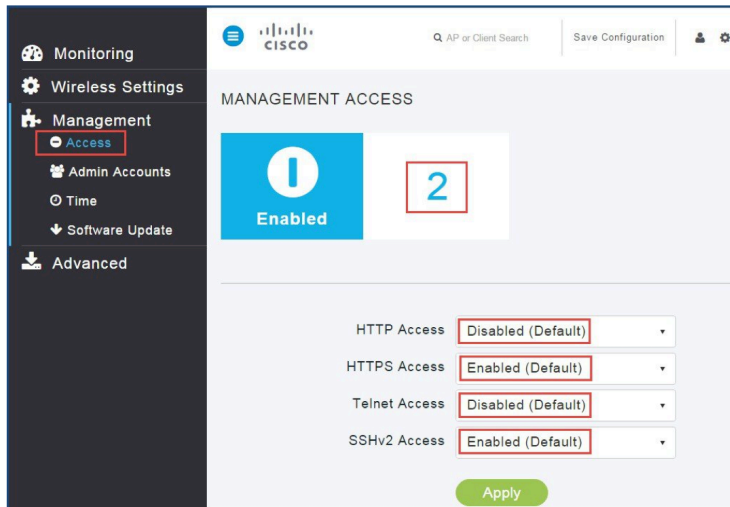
Monitoring
Wireless Settings
Management
Access
Admin Accounts
Time
Software Update
Advanced

cisco
AP or Client Search
Save Configuration

MANAGEMENT ACCESS

Enabled
2

HTTP Access Disabled (Default)
HTTPS Access Enabled (Default)
Telnet Access Disabled (Default)
SSHv2 Access Enabled (Default)

Apply